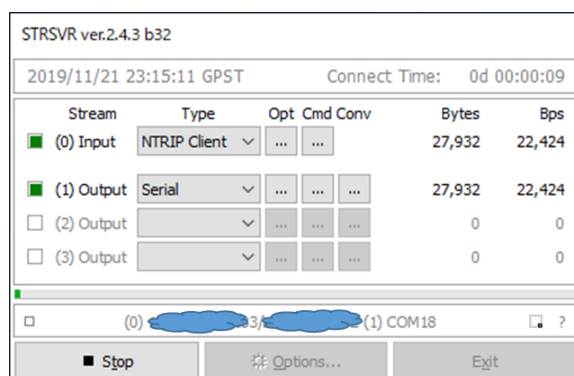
STRSVR ver.2.4.3 b32

2019/11/21 23:15:11 GPST Connect Time: 0d 00:00:09

| Stream | Type | Opt | Cmd | Conv | Bytes | Bps |
|---|---|---|---|---|---|---|
| (0) Input | NTRIP Client | ... | ... | | 27,932 | 22,424 |
| (1) Output | Serial | ... | ... | ... | 27,932 | 22,424 |
| (2) Output | | ... | ... | ... | 0 | 0 |
| (3) Output | | ... | ... | ... | 0 | 0 |

(0) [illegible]3/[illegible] (1) COM18 ?

Stop Options... Exit